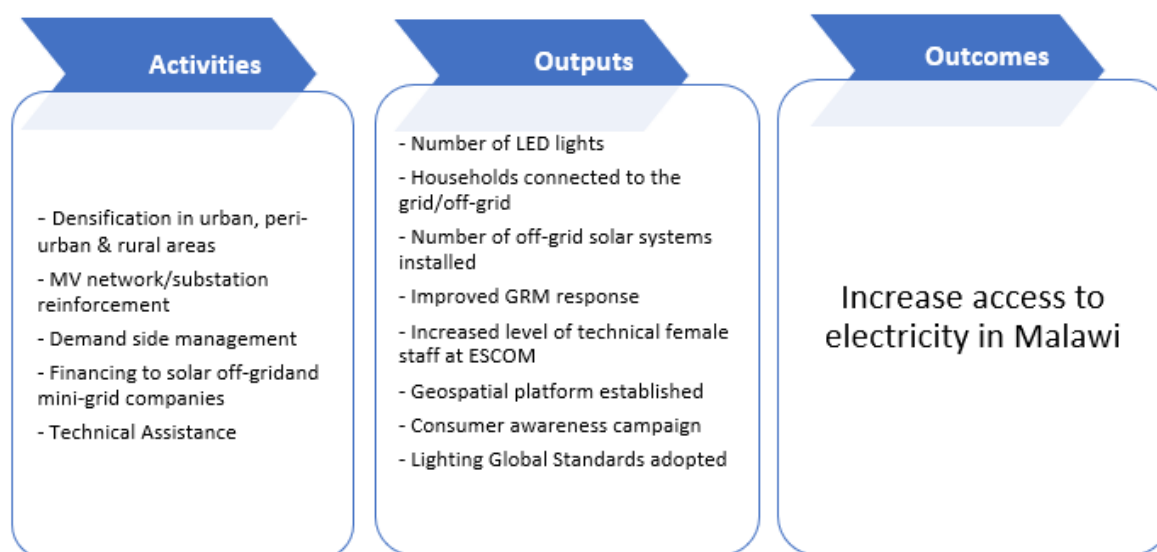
Activities

- Densification in urban, peri-urban & rural areas
- MV network/substation reinforcement
- Demand side management
- Financing to solar off-gridand mini-grid companies
- Technical Assistance

Outputs

- Number of LED lights
- Households connected to the grid/off-grid
- Number of off-grid solar systems installed
- Improved GRM response
- Increased level of technical female staff at ESCOM
- Geospatial platform established
- Consumer awareness campaign
- Lighting Global Standards adopted

Outcomes

Increase access to electricity in Malawi